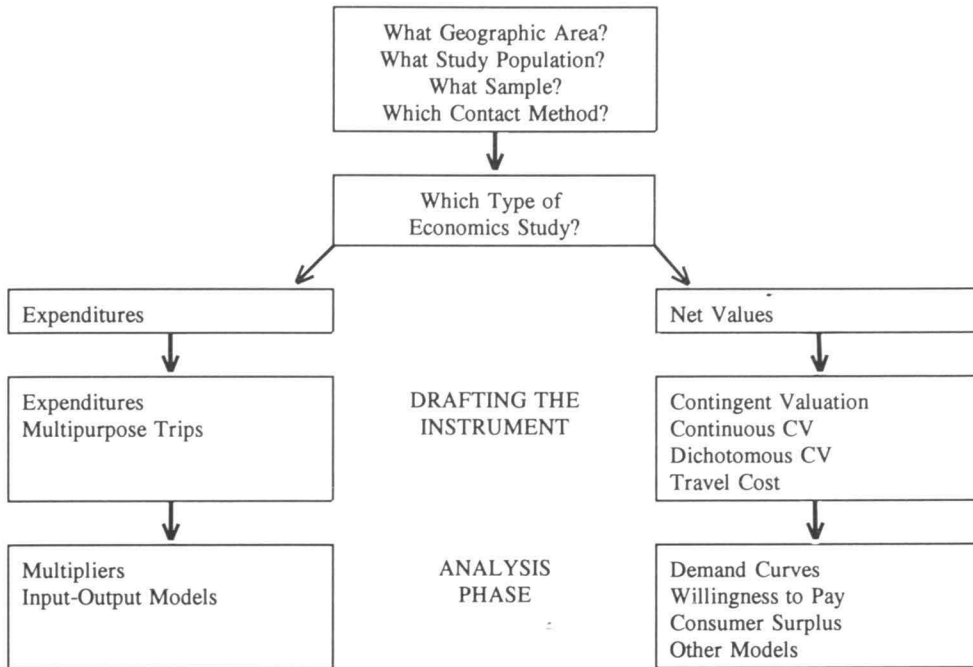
What Geographic Area?
What Study Population?
What Sample?
Which Contact Method?

Which Type of Economics Study?

Expenditures

Net Values

Expenditures
Multipurpose Trips

DRAFTING THE INSTRUMENT

Contingent Valuation
Continuous CV
Dichotomous CV
Travel Cost

Multipliers
Input-Output Models

ANALYSIS PHASE

Demand Curves
Willingness to Pay
Consumer Surplus
Other Models